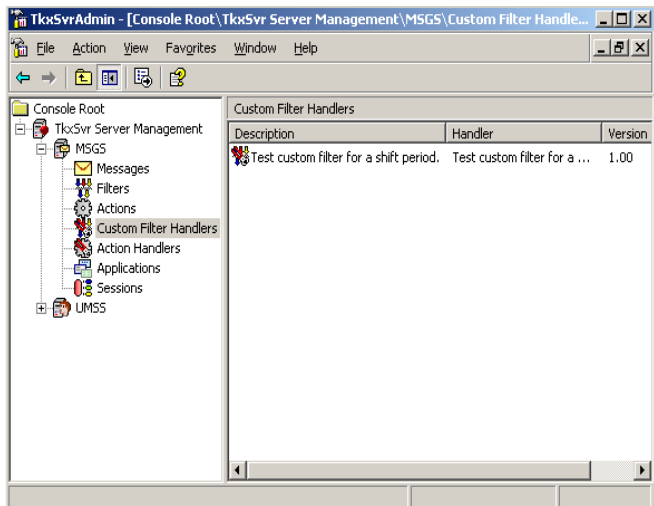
TkxSvrAdmin - [Console Root\TkxSvr Server Management\MSGS\Custom Filter Handle...

File Action View Favorites Window Help

Console Root
TkxSvr Server Management
MSGS
Messages
Filters
Actions
Custom Filter Handlers
Action Handlers
Applications
Sessions
UMSS

Custom Filter Handlers

| Description | Handler | Version |
|---|---|---|
| Test custom filter for a shift period. | Test custom filter for a ... | 1.00 |